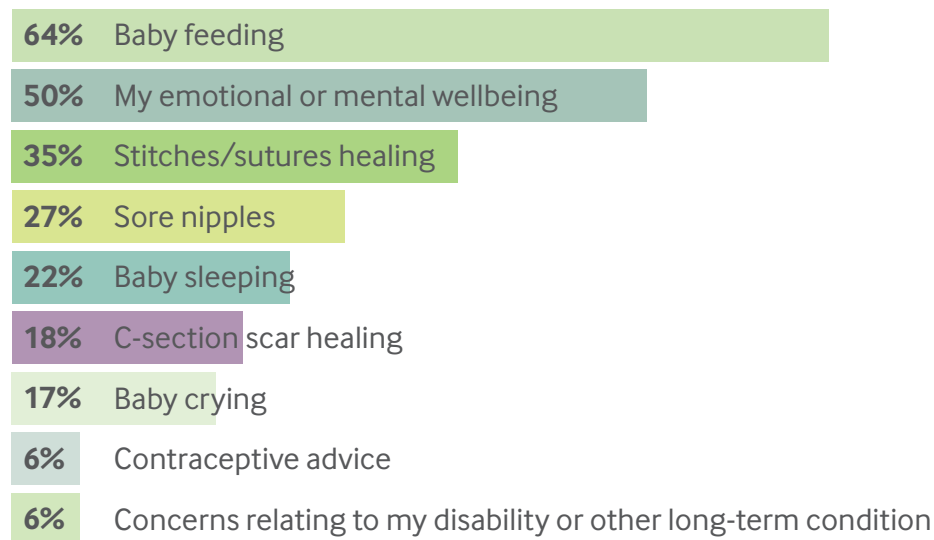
64% Baby feeding
50% My emotional or mental wellbeing
35% Stitches/sutures healing
27% Sore nipples
22% Baby sleeping
18% C-section scar healing
17% Baby crying
6% Contraceptive advice
6% Concerns relating to my disability or other long-term condition